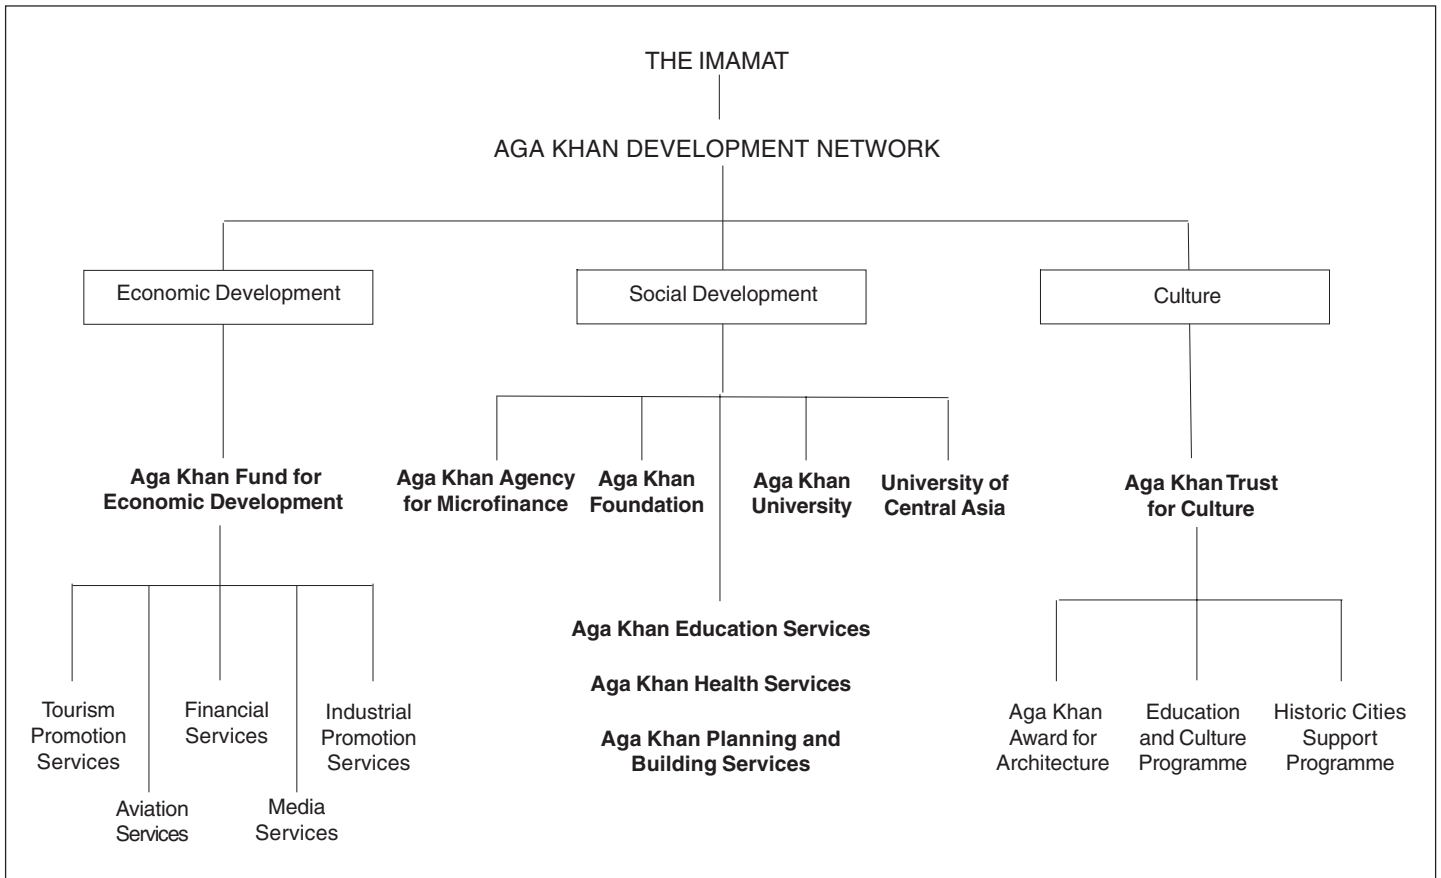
THE IMAMAT

AGA KHAN DEVELOPMENT NETWORK

Economic Development

Social Development

Culture

Aga Khan Fund for Economic Development

Tourism Promotion Services

Aviation Services

Financial Services

Media Services

Industrial Promotion Services

Aga Khan Agency for Microfinance

Aga Khan Foundation

Aga Khan University

University of Central Asia

Aga Khan Education Services

Aga Khan Health Services

Aga Khan Planning and Building Services

Aga Khan Trust for Culture

Aga Khan Award for Architecture

Education and Culture Programme

Historic Cities Support Programme